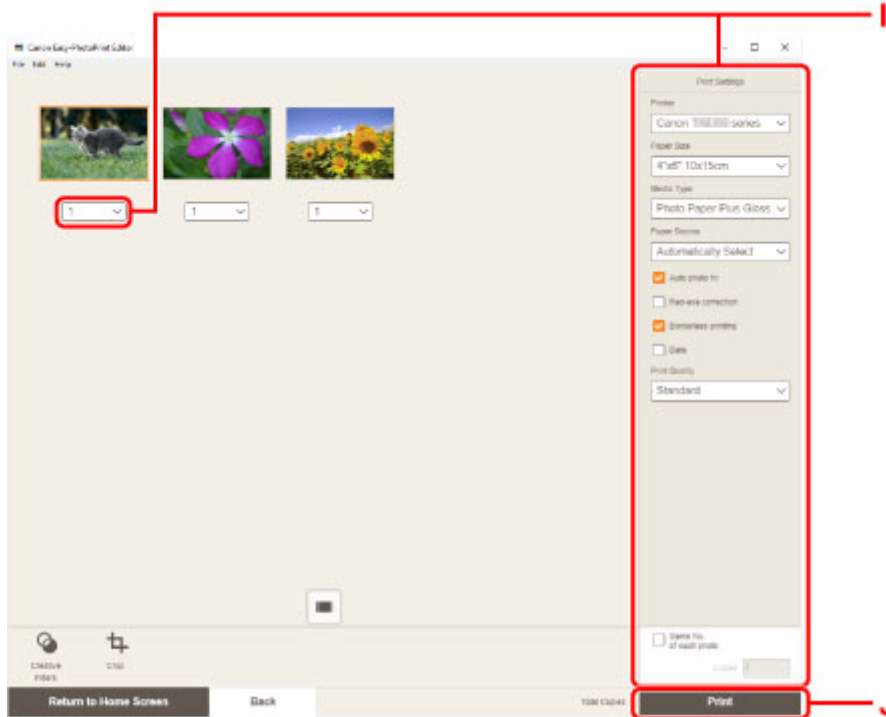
Canon Easy-PhotoPrint Editor

File Edit Help

1

1

1

Print Settings

Printer

Canon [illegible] series

Paper Size

4"x6" 10x15cm

Media Type

Photo Paper Plus Gloss

Paper Source

Automatically Select

Auto photo fix

Red-eye correction

Borderless printing

Date

Print Quality

Standard

Same No. of each photo

Copies

Creative Filters

Crop

Return to Home Screen

Back

Total Copies

Print